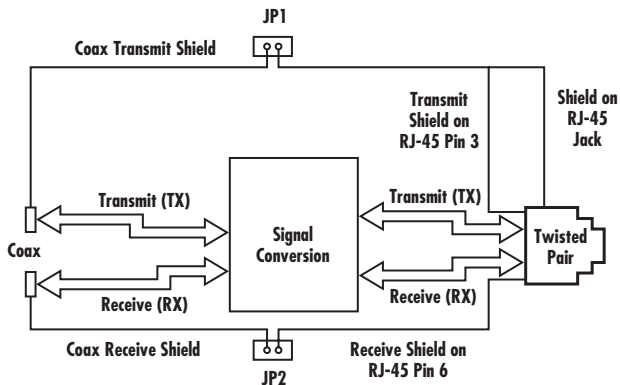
JP1

Coax Transmit Shield

Transmit Shield on RJ-45 Pin 3

Shield on RJ-45 Jack

Transmit (TX)

Signal Conversion

Transmit (TX)

Twisted Pair

Coax

Receive (RX)

Receive (RX)

Coax Receive Shield

JP2

Receive Shield on RJ-45 Pin 6